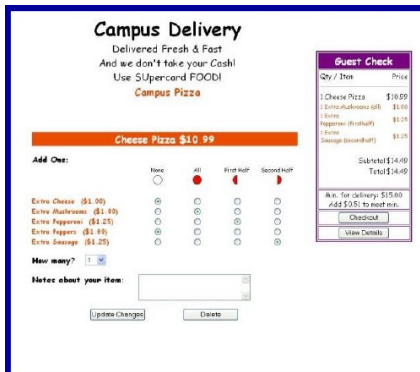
Campus Delivery

Delivered Fresh & Fast
And we don't take your Cash!
Use SUpercard FOOD!

Campus Pizza

Cheese Pizza $10.99

Add One:

| | None | All | First Half | Second Half |
|---|---|---|---|---|
| Extra Cheese ($1.00) | | | | |
| Extra Mushrooms ($1.00) | | | | |
| Extra Pepperoni ($1.25) | | | | |
| Extra Peppers ($1.00) | | | | |
| Extra Sausage ($1.25) | | | | |

How many? 1

Notes about your item:

Update Changes Delete

Guest Check

| Qty / Item | Price |
|---|---|
| 1 Cheese Pizza | $10.99 |
| 1 Extra Mushrooms (all) | $1.00 |
| 1 Extra Pepperoni (firsthalf) | $1.25 |
| 1 Extra Sausage (secondhalf) | $1.25 |

Subtotal $14.49
Total $14.49

Min. for delivery: $15.00
Add $0.51 to meet min.

Checkout

View Details